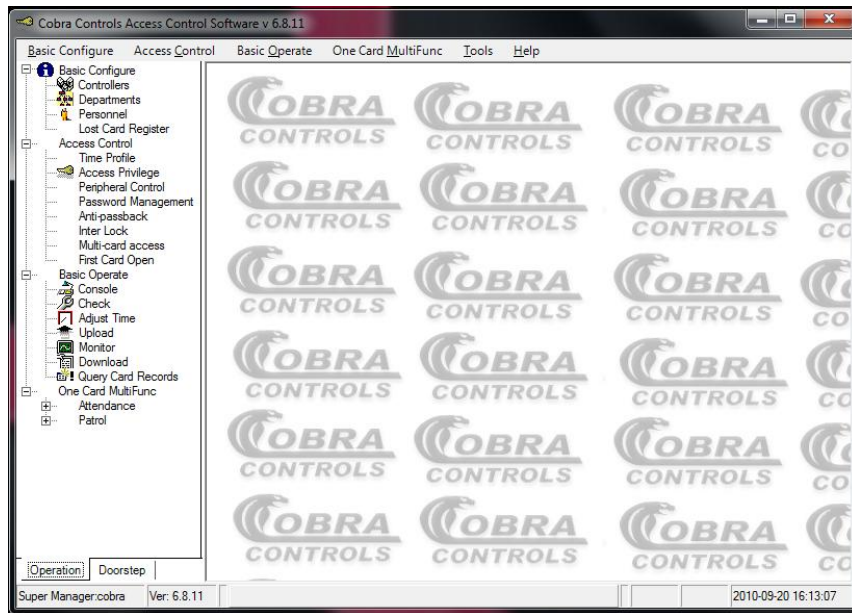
Cobra Controls Access Control Software v 6.8.11

Basic Configure  Access Control  Basic Operate  One Card MultiFunc  Tools  Help

Basic Configure
Controllers
Departments
Personnel
Lost Card Register
Access Control
Time Profile
Access Privilege
Peripheral Control
Password Management
Anti-passback
Inter Lock
Multi-card access
First Card Open
Basic Operate
Console
Check
Adjust Time
Upload
Monitor
Download
Query Card Records
One Card MultiFunc
Attendance
Patrol

COBRA CONTROLS COBRA CONTROLS COBRA CONTROLS CO
COBRA CONTROLS COBRA CONTROLS COBRA CONTROLS CO
COBRA CONTROLS COBRA CONTROLS COBRA CONTROLS CO
COBRA CONTROLS COBRA CONTROLS COBRA CONTROLS CO
COBRA CONTROLS COBRA CONTROLS COBRA CONTROLS CO
COBRA CONTROLS COBRA CONTROLS COBRA CONTROLS CO

Operation  Doorstep

Super Manager:cobra  Ver: 6.8.11  2010-09-20 16:13:07